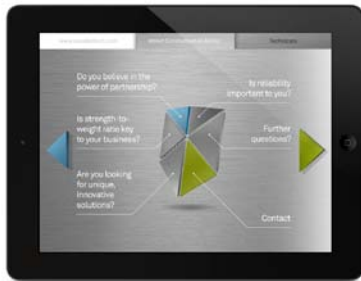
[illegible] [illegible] Technical

Do you believe in the power of partnership?

Is reliability important to you?

Is strength-to-weight ratio key to your business?

Further questions?

Are you looking for unique, innovative solutions?

Contact